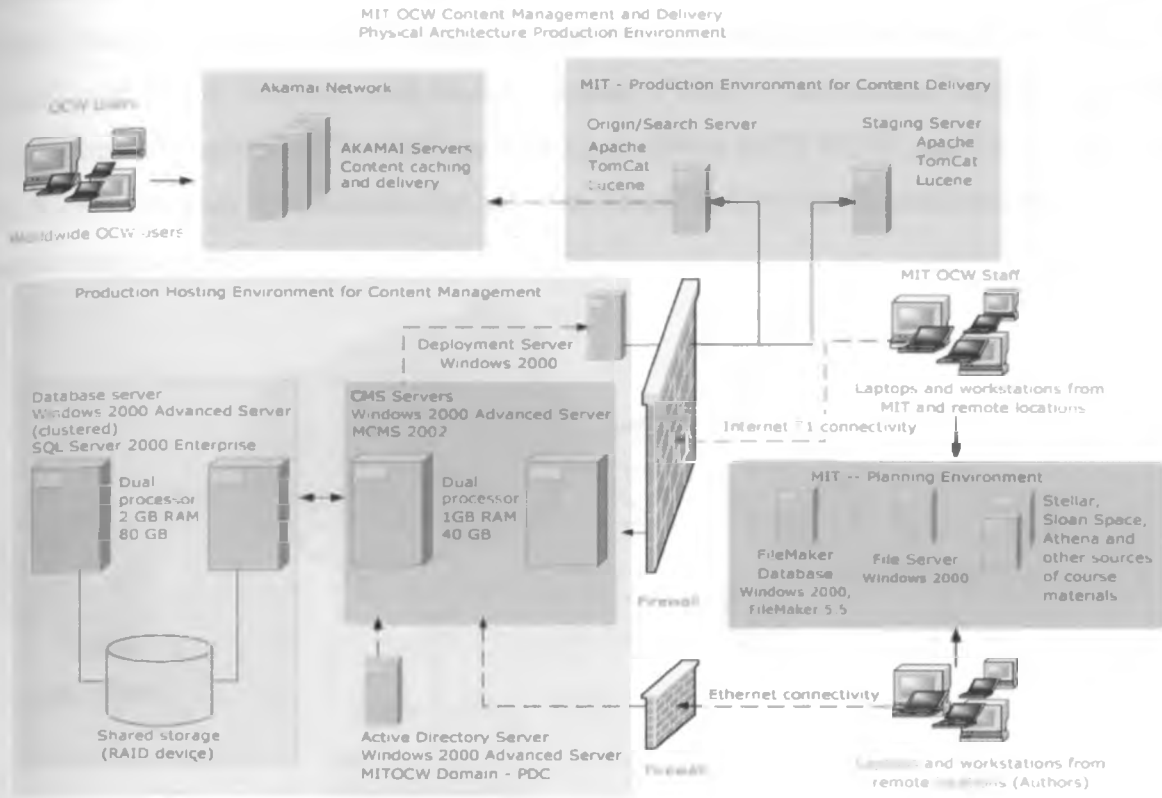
MIT OCW Content Management and Delivery
Physical Architecture Production Environment

OCW Users

Worldwide OCW users

Akamai Network

AKAMAI Servers
Content caching and delivery

MIT - Production Environment for Content Delivery

Origin/Search Server
Apache
TomCat
Lucene

Staging Server
Apache
TomCat
Lucene

MIT OCW Staff

Laptops and workstations from MIT and remote locations

Production Hosting Environment for Content Management

Deployment Server
Windows 2000

Database server
Windows 2000 Advanced Server (clustered)
SQL Server 2000 Enterprise

Dual processor
2 GB RAM
80 GB

CMS Servers
Windows 2000 Advanced Server
MCMS 2002

Dual processor
1GB RAM
40 GB

Internet T1 connectivity

MIT -- Planning Environment

FileMaker Database
Windows 2000,
FileMaker 5.5

File Server
Windows 2000

Stellar,
Sloan Space,
Athena and other sources of course materials

Firewall

Shared storage
(RAID device)

Active Directory Server
Windows 2000 Advanced Server
MITOCW Domain - PDC

Firewall

Ethernet connectivity

Laptops and workstations from remote locations (Authors)